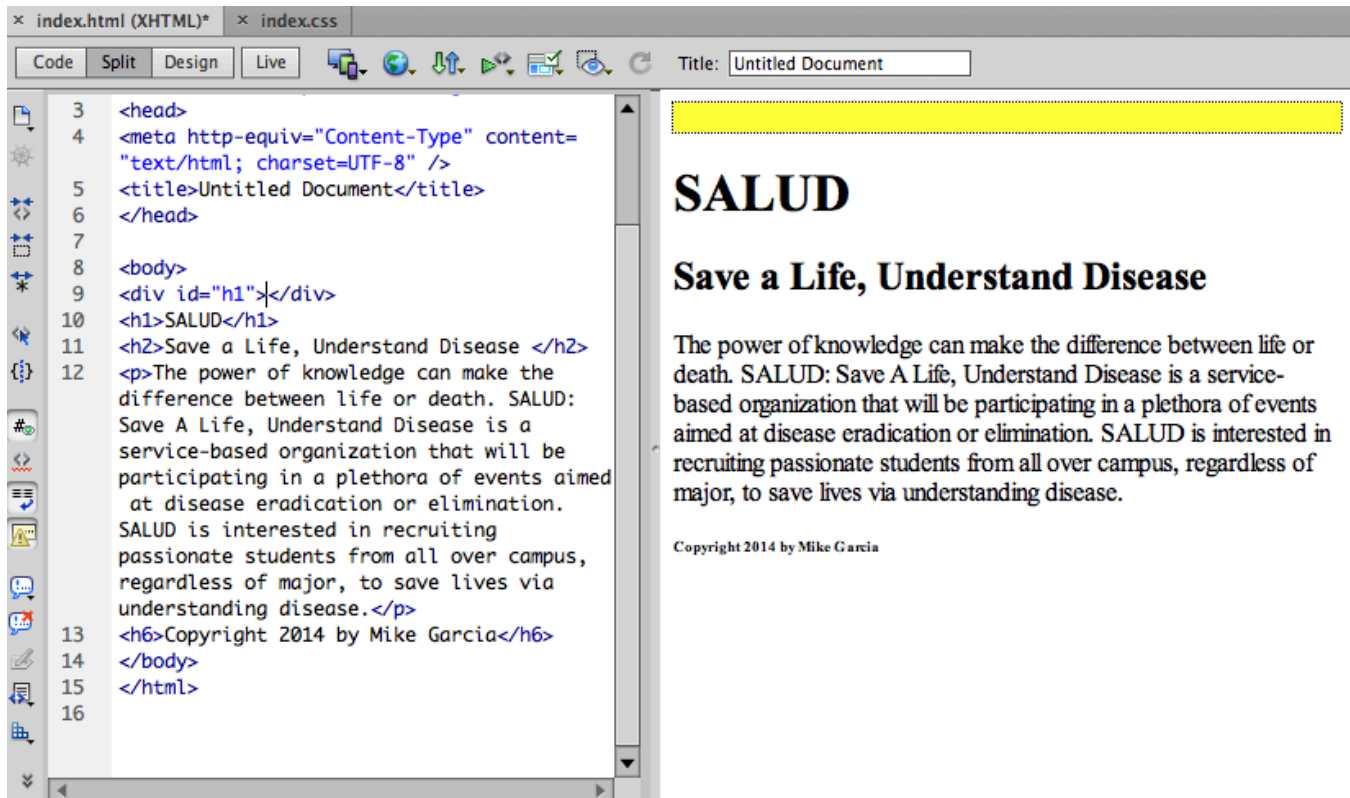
× index.html (XHTML)* × index.css

Code Split Design Live Title: Untitled Document

3 <head>
4 <meta http-equiv="Content-Type" content="text/html; charset=UTF-8" />
5 <title>Untitled Document</title>
6 </head>
7
8 <body>
9 <div id="h1"></div>
10 <h1>SALUD</h1>
11 <h2>Save a Life, Understand Disease </h2>
12 <p>The power of knowledge can make the difference between life or death. SALUD: Save A Life, Understand Disease is a service-based organization that will be participating in a plethora of events aimed at disease eradication or elimination. SALUD is interested in recruiting passionate students from all over campus, regardless of major, to save lives via understanding disease.</p>
13 <h6>Copyright 2014 by Mike Garcia</h6>
14 </body>
15 </html>
16

SALUD

Save a Life, Understand Disease

The power of knowledge can make the difference between life or death. SALUD: Save A Life, Understand Disease is a service-based organization that will be participating in a plethora of events aimed at disease eradication or elimination. SALUD is interested in recruiting passionate students from all over campus, regardless of major, to save lives via understanding disease.

Copyright 2014 by Mike Garcia